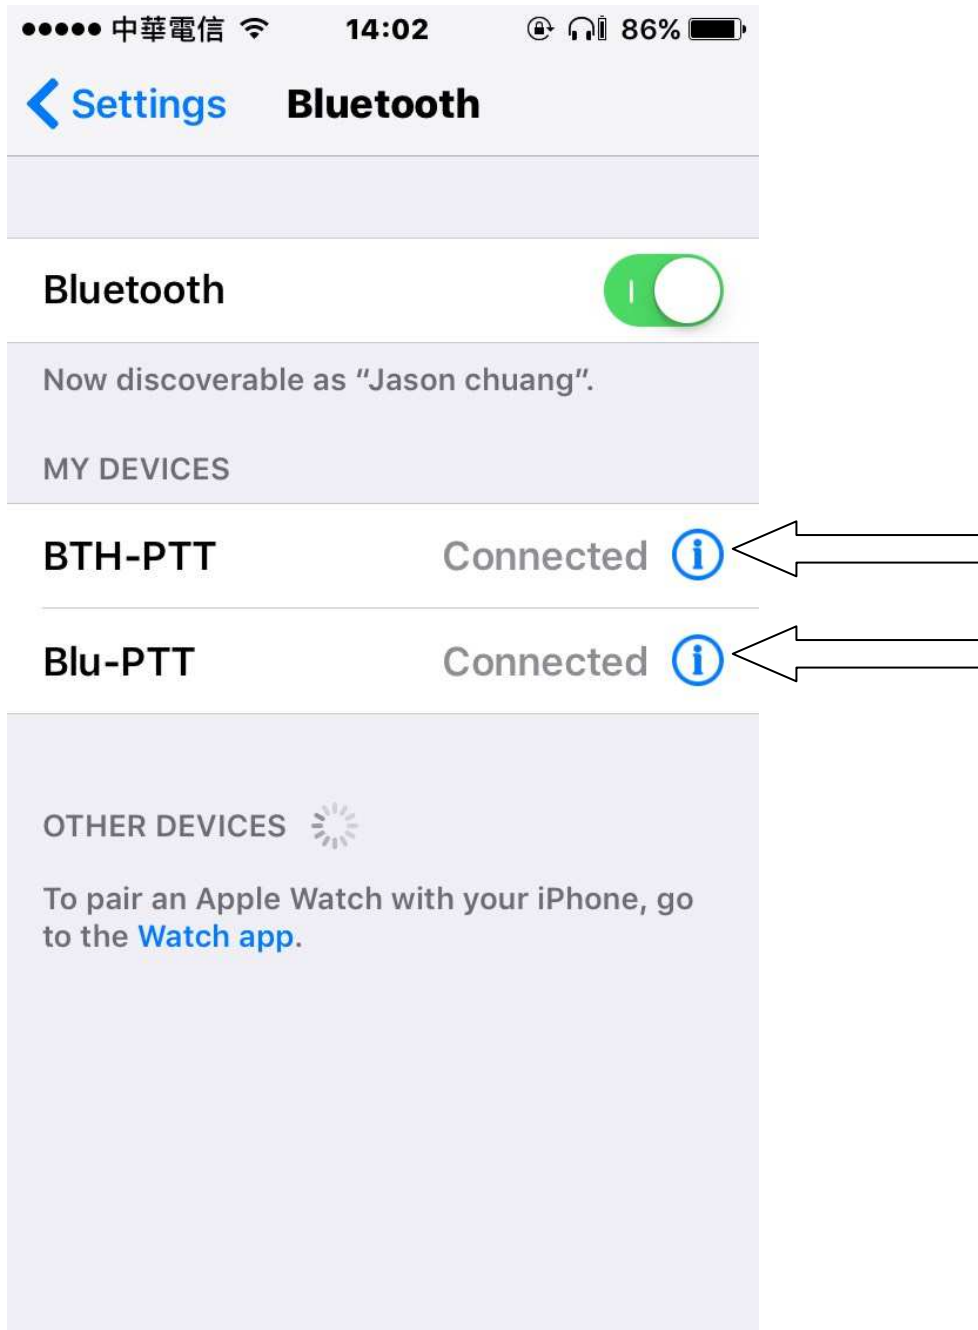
●●●●● 中華電信 14:02 86%

Settings Bluetooth

Bluetooth

Now discoverable as “Jason chuang”.

MY DEVICES

BTH-PTT Connected

Blu-PTT Connected

OTHER DEVICES

To pair an Apple Watch with your iPhone, go to the Watch app.